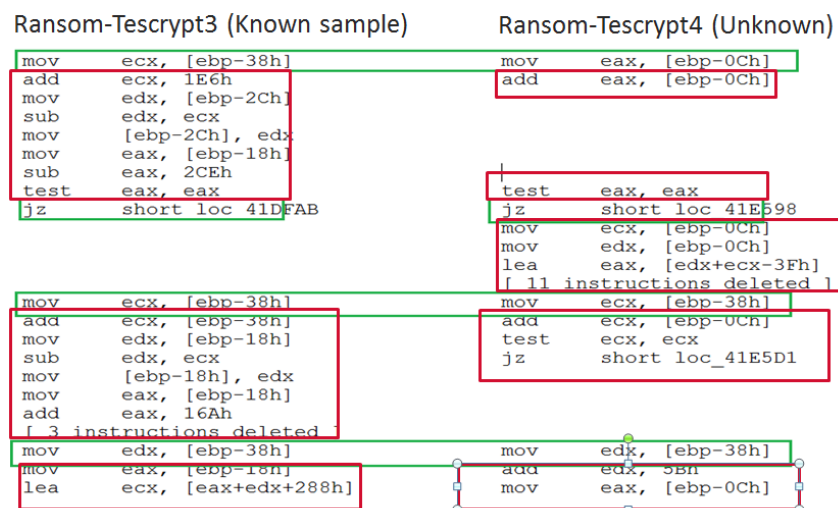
Ransom-Tescrypt3 (Known sample)

mov ecx, [ebp-38h]
add ecx, 1E6h
mov edx, [ebp-2Ch]
sub edx, ecx
mov [ebp-2Ch], edx
mov eax, [ebp-18h]
sub eax, 2CEh
test eax, eax
jz short loc 41DFAB

mov ecx, [ebp-38h]
add ecx, [ebp-38h]
mov edx, [ebp-18h]
sub edx, ecx
mov [ebp-18h], edx
mov eax, [ebp-18h]
add eax, 16Ah
[ 3 instructions deleted ]
mov edx, [ebp-38h]
mov eax, [ebp-18h]
lea ecx, [eax+edx+288h]

Ransom-Tescrypt4 (Unknown)

mov eax, [ebp-0Ch]
add eax, [ebp-0Ch]

test eax, eax
jz short loc 41E598
mov ecx, [ebp-0Ch]
mov edx, [ebp-0Ch]
lea eax, [edx+ecx-3Fh]
[ 11 instructions deleted ]
mov ecx, [ebp-38h]
add ecx, [ebp-0Ch]
test ecx, ecx
jz short loc_41E5D1

mov edx, [ebp-38h]
add edx, 5Bh
mov eax, [ebp-0Ch]